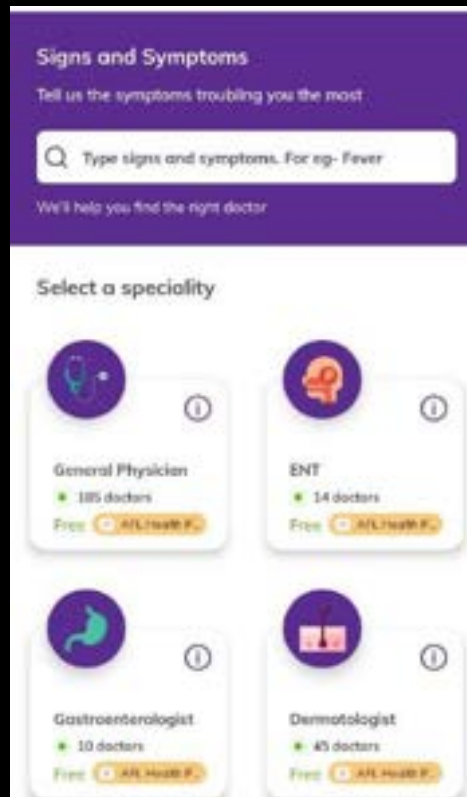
Signs and Symptoms

Tell us the symptoms troubling you the most

Type signs and symptoms. For eg- Fever

We'll help you find the right doctor

Select a speciality

General Physician
185 doctors
Free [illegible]

ENT
14 doctors
Free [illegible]

Gastroenterologist
10 doctors
Free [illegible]

Dermatologist
45 doctors
Free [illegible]